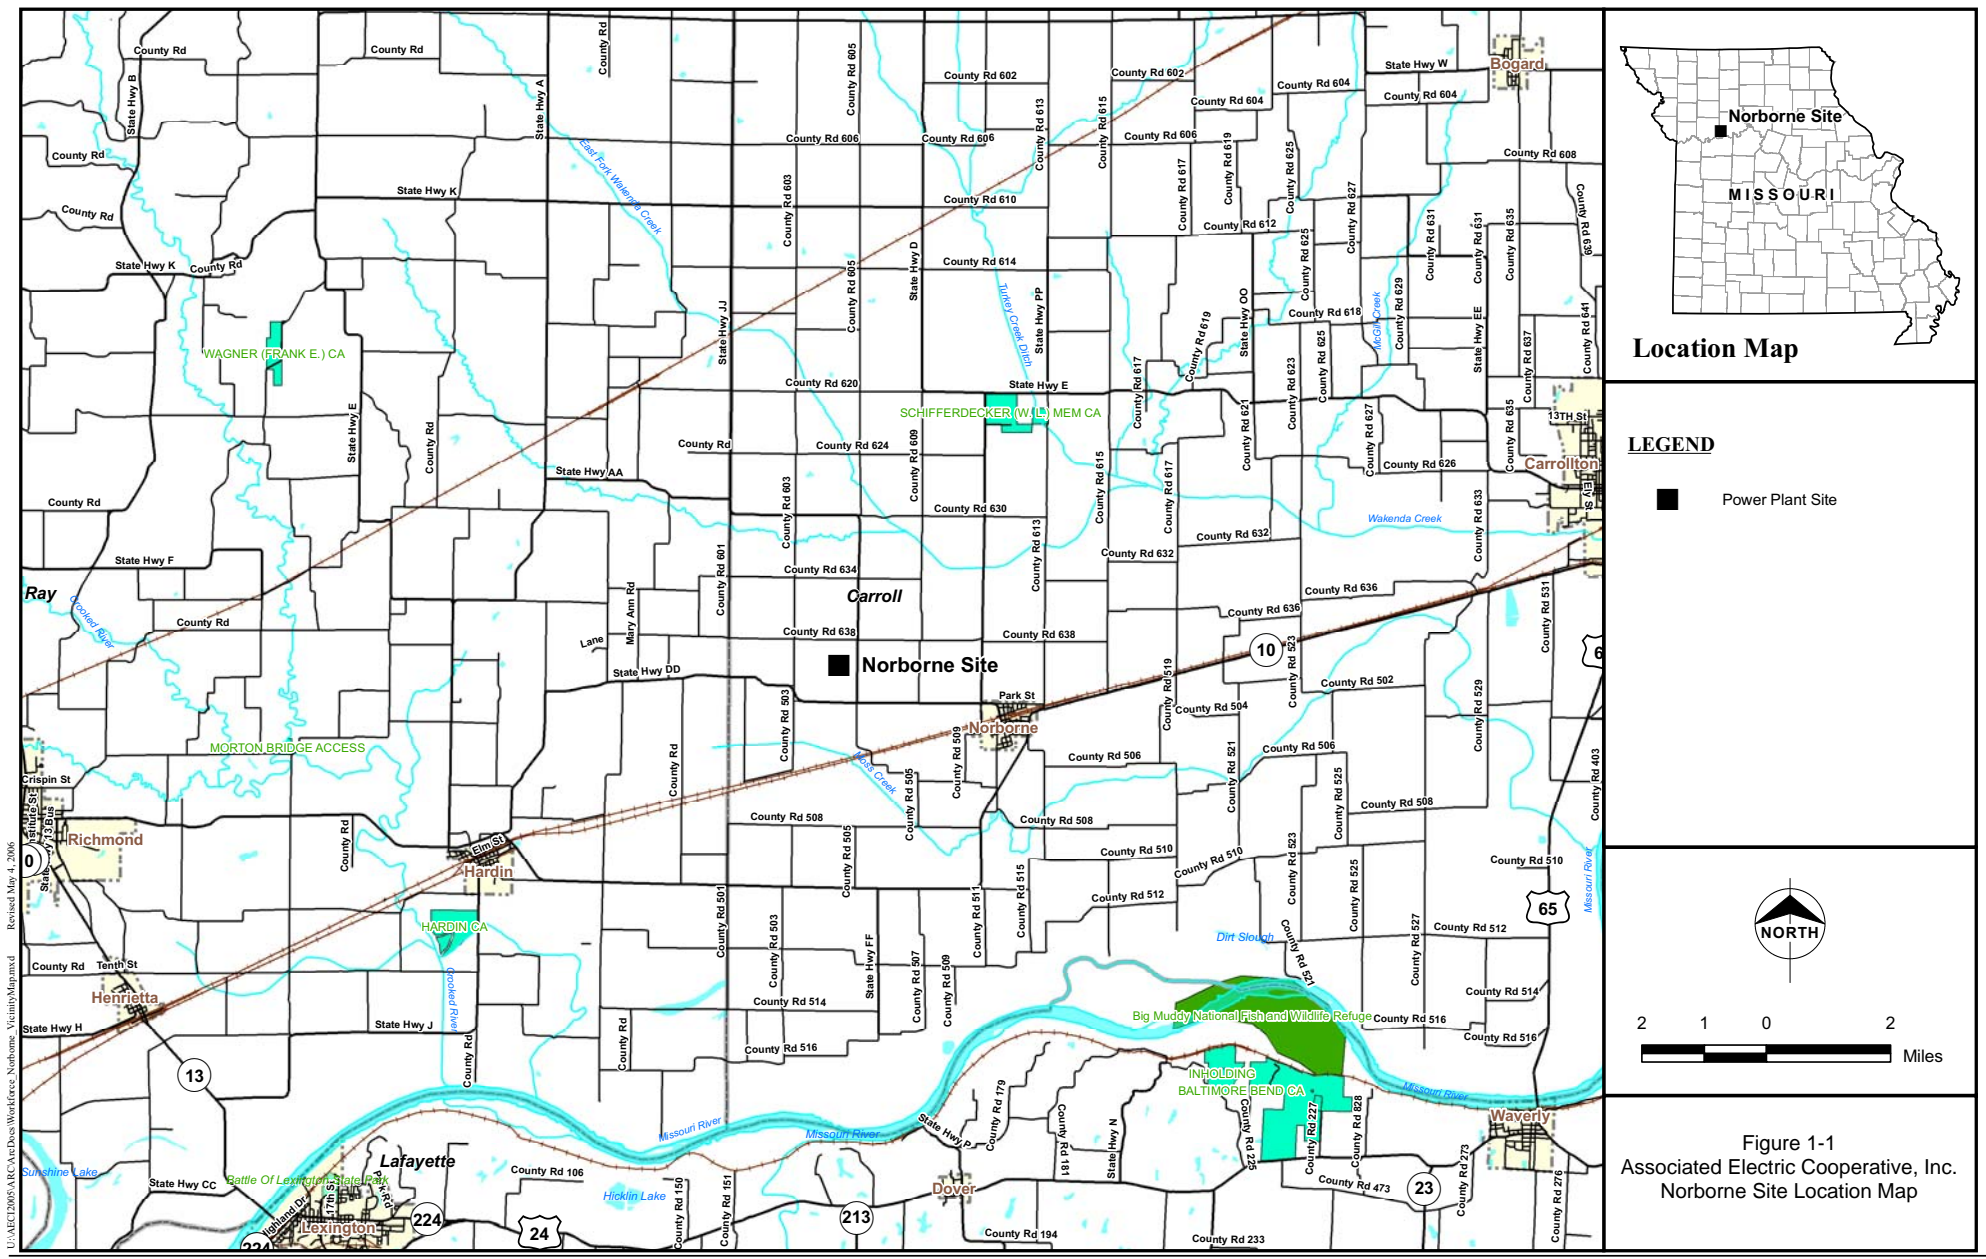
Norborne Site
MISSOURI
Location Map

LEGEND
Power Plant Site

NORTH
2 1 0 2
Miles

Figure 1-1
Associated Electric Cooperative, Inc.
Norborne Site Location Map

Norborne Site
Carroll
Ray
Lafayette
Richmond
Hardin
Henrietta
Norborne
Carrollton
Bogard
Waverly
Dover
Lexington

County Rd
County Rd
State Hwy B
State Hwy A
County Rd
County Rd 605
County Rd 602
County Rd 602
State Hwy W
County Rd 604
County Rd 604
County Rd 604
County Rd 606
County Rd 606
County Rd 606
County Rd 608
County Rd 610
County Rd 612
State Hwy K
State Hwy K
County Rd
County Rd 614
State Hwy E
County Rd 620
County Rd 624
County Rd 626
County Rd 630
County Rd 632
County Rd 632
County Rd 634
County Rd 636
County Rd 636
County Rd 638
County Rd 638
State Hwy AA
State Hwy F
State Hwy DD
State Hwy D
State Hwy JJ
State Hwy PP
State Hwy OO
State Hwy EE
Mary Ann Rd
Lane
Park St
13TH St
Ely St
County Rd 502
County Rd 504
County Rd 506
County Rd 506
County Rd 508
County Rd 508
County Rd 508
County Rd 510
County Rd 510
County Rd 510
County Rd 512
County Rd 512
County Rd 514
County Rd 514
County Rd 516
County Rd 516
County Rd 516
County Rd 473
County Rd 106
County Rd 194
County Rd 233
State Hwy H
State Hwy J
State Hwy CC
State Hwy FF
State Hwy P
State Hwy N
Crispin St
Elm St
Tenth St
Institute St
Highland Dr
17th St
Pink Rd
WAGNER (FRANK E.) CA
SCHIFFERDECKER (W. L.) MEM CA
MORTON BRIDGE ACCESS
HARDIN CA
Big Muddy National Fish and Wildlife Refuge
INHOLDING
BALTIMORE BEND CA
Battle Of Lexington State Park
East Fork Wakenda Creek
Turkey Creek Ditch
McGill Creek
Wakenda Creek
Crooked River
Moss Creek
Dirt Slough
Missouri River
Sunshine Lake
Hicklin Lake
10
13
65
23
24
213
224
Revised May 4, 2006